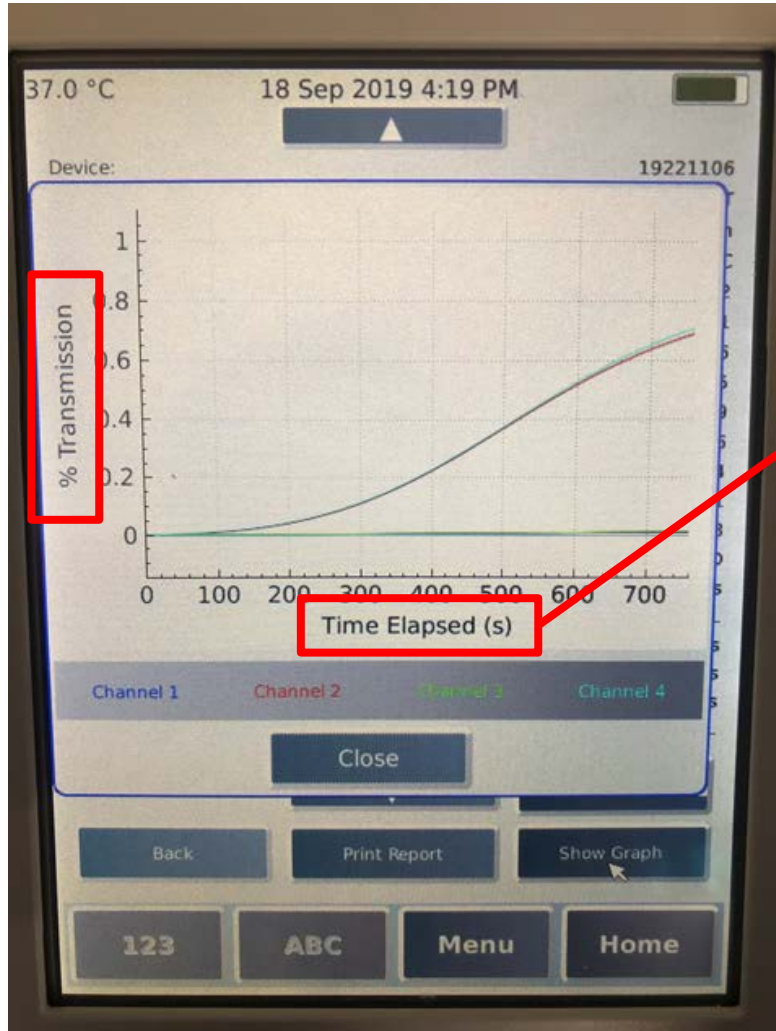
37.0 °C

18 Sep 2019 4:19 PM

Device:

19221106

1

0.8

0.6

0.4

0.2

0

% Transmission

0

100

200

300

400

500

600

700

Time Elapsed (s)

Channel 1

Channel 2

Channel 3

Channel 4

Close

Back

Print Report

Show Graph

123

ABC

Menu

Home